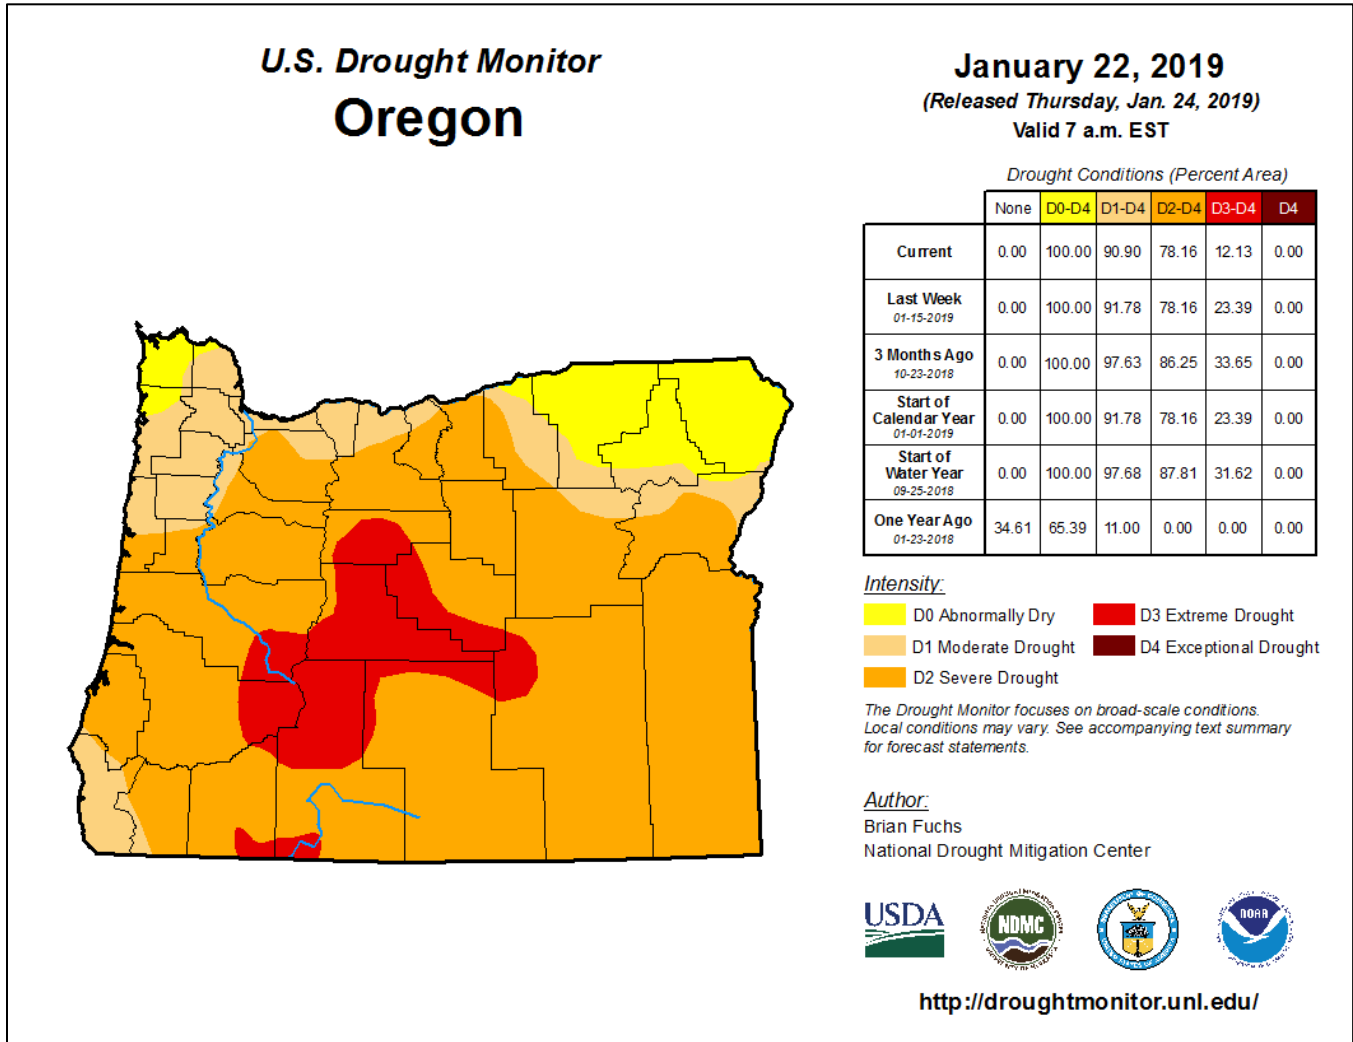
U.S. Drought Monitor
Oregon

January 22, 2019
(Released Thursday, Jan. 24, 2019)
Valid 7 a.m. EST

Drought Conditions (Percent Area)

| | None | D0-D4 | D1-D4 | D2-D4 | D3-D4 | D4 |
|---|---|---|---|---|---|---|
| Current | 0.00 | 100.00 | 90.90 | 78.16 | 12.13 | 0.00 |
| Last Week 01-15-2019 | 0.00 | 100.00 | 91.78 | 78.16 | 23.39 | 0.00 |
| 3 Months Ago 10-23-2018 | 0.00 | 100.00 | 97.63 | 86.25 | 33.65 | 0.00 |
| Start of Calendar Year 01-01-2019 | 0.00 | 100.00 | 91.78 | 78.16 | 23.39 | 0.00 |
| Start of Water Year 09-25-2018 | 0.00 | 100.00 | 97.68 | 87.81 | 31.62 | 0.00 |
| One Year Ago 01-23-2018 | 34.61 | 65.39 | 11.00 | 0.00 | 0.00 | 0.00 |

Intensity:
D0 Abnormally Dry
D1 Moderate Drought
D2 Severe Drought
D3 Extreme Drought
D4 Exceptional Drought

The Drought Monitor focuses on broad-scale conditions. Local conditions may vary. See accompanying text summary for forecast statements.

Author:
Brian Fuchs
National Drought Mitigation Center

USDA
NDMC
NOAA

http://droughtmonitor.unl.edu/